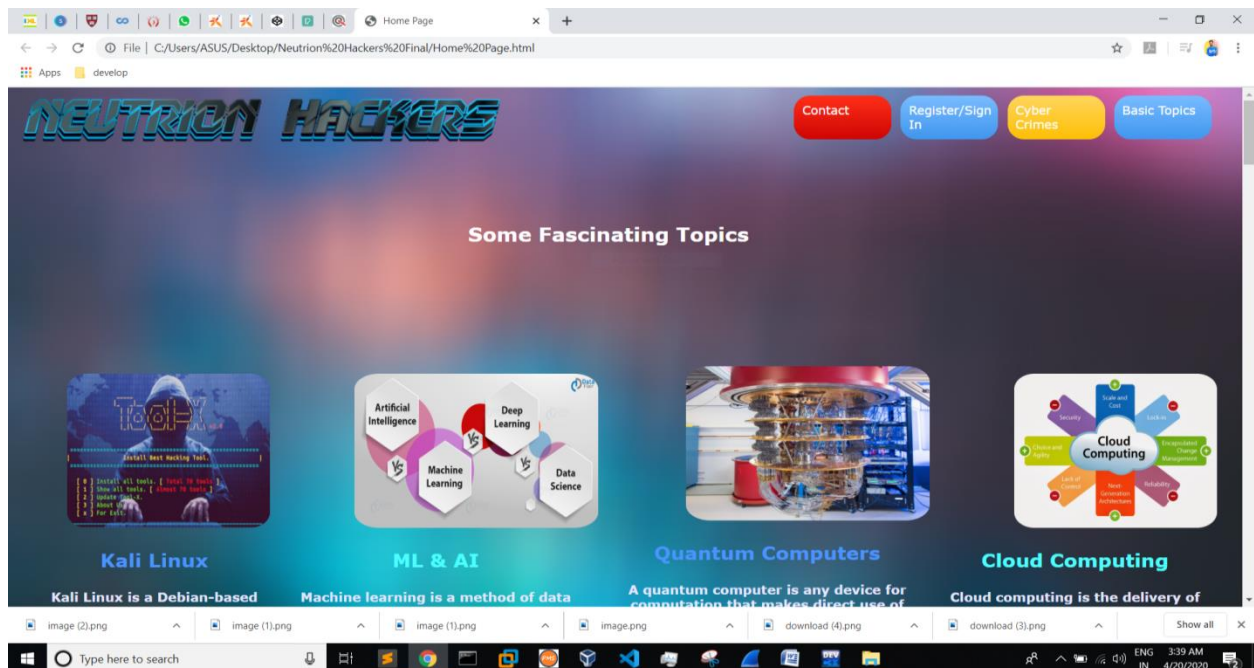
Home Page

File | C:/Users/ASUS/Desktop/Neutrion%20Hackers%20Final/Home%20Page.html

Apps develop

NEUTRION HACKERS

Contact Register/Sign In Cyber Crimes Basic Topics

Some Fascinating Topics

Tool-X
Install Best Hacking Tool.
[ 0 ] Install all tools. [ Total 70 Tools ]
[ 1 ] Show all tools. [ Almost 70 Tools ]
[ 2 ] Update Tool-X.
[ 3 ] About Us.
[ x ] For Exit.

Artificial Intelligence
Vs
Deep Learning
Vs
Machine Learning
Vs
Data Science

Scale and Cost
Security
Lock-in
Choice and Agility
Cloud Computing
Encapsulated Change Management
Lack of Control
Next Generation Architectures
Reliability

Kali Linux

Kali Linux is a Debian-based

ML & AI

Machine learning is a method of data

Quantum Computers

A quantum computer is any device for computation that makes direct use of

Cloud Computing

Cloud computing is the delivery of

image (2).png image (1).png image (1).png image.png download (4).png download (3).png Show all

Type here to search

ENG IN 3:39 AM 4/20/2020